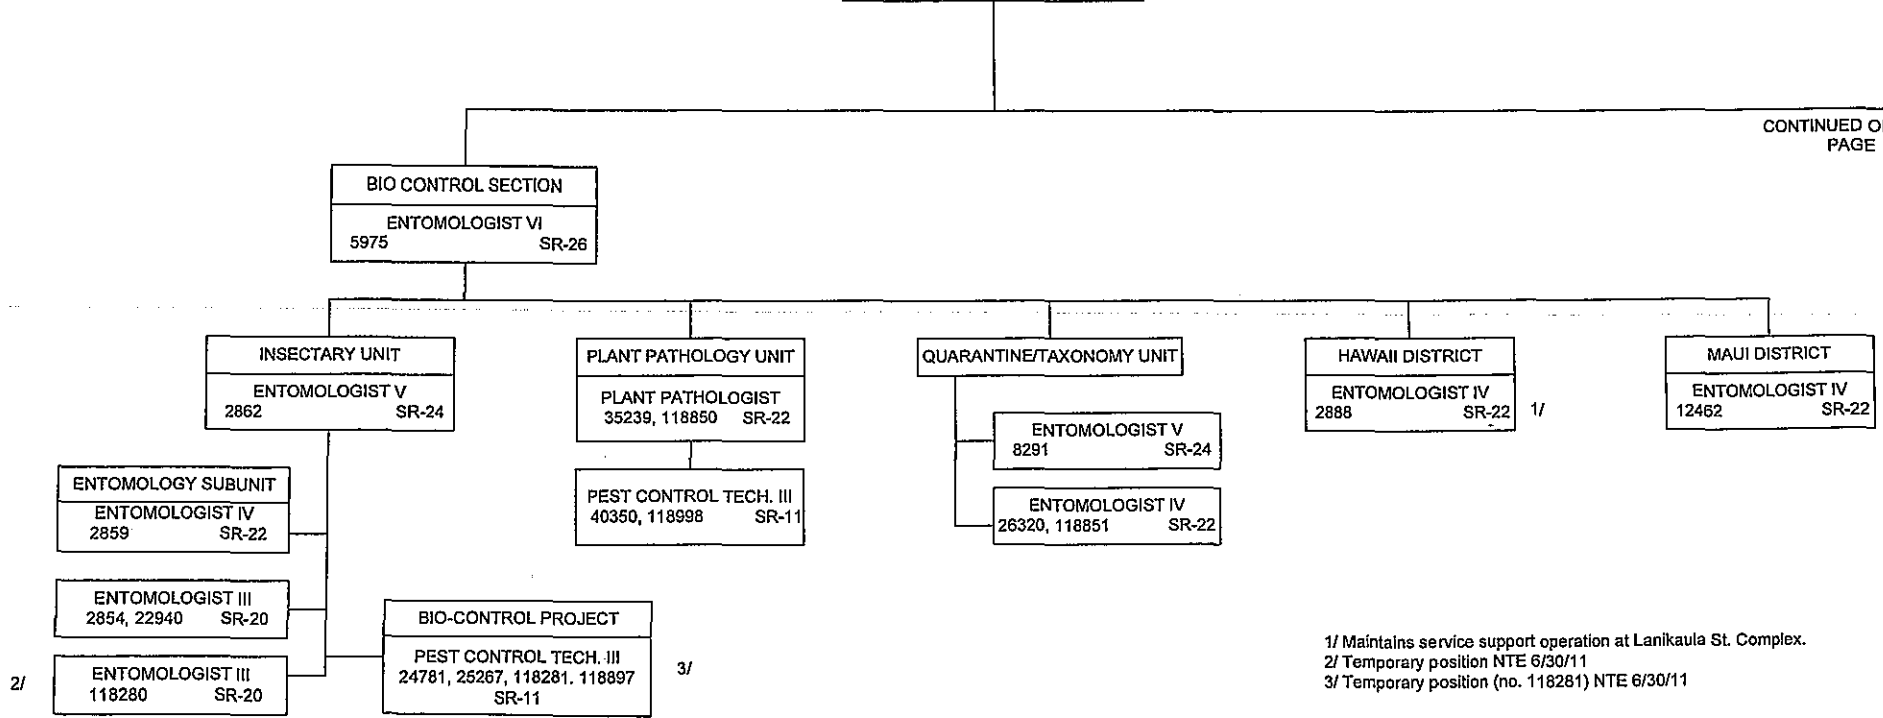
CONTINUED O
PAGE

BIO CONTROL SECTION
ENTOMOLOGIST VI
5975 SR-26

INSECTARY UNIT
ENTOMOLOGIST V
2862 SR-24

ENTOMOLOGY SUBUNIT
ENTOMOLOGIST IV
2859 SR-22

ENTOMOLOGIST III
2854, 22940 SR-20

2/
ENTOMOLOGIST III
118280 SR-20

BIO-CONTROL PROJECT
PEST CONTROL TECH. III
24781, 25267, 118281. 118897
SR-11
3/

PLANT PATHOLOGY UNIT
PLANT PATHOLOGIST
35239, 118850 SR-22

PEST CONTROL TECH. III
40350, 118998 SR-11

QUARANTINE/TAXONOMY UNIT

ENTOMOLOGIST V
8291 SR-24

ENTOMOLOGIST IV
26320, 118851 SR-22

HAWAII DISTRICT
ENTOMOLOGIST IV
2888 SR-22
1/

MAUI DISTRICT
ENTOMOLOGIST IV
12462 SR-22

1/ Maintains service support operation at Lanikaula St. Complex.
2/ Temporary position NTE 6/30/11
3/ Temporary position (no. 118281) NTE 6/30/11